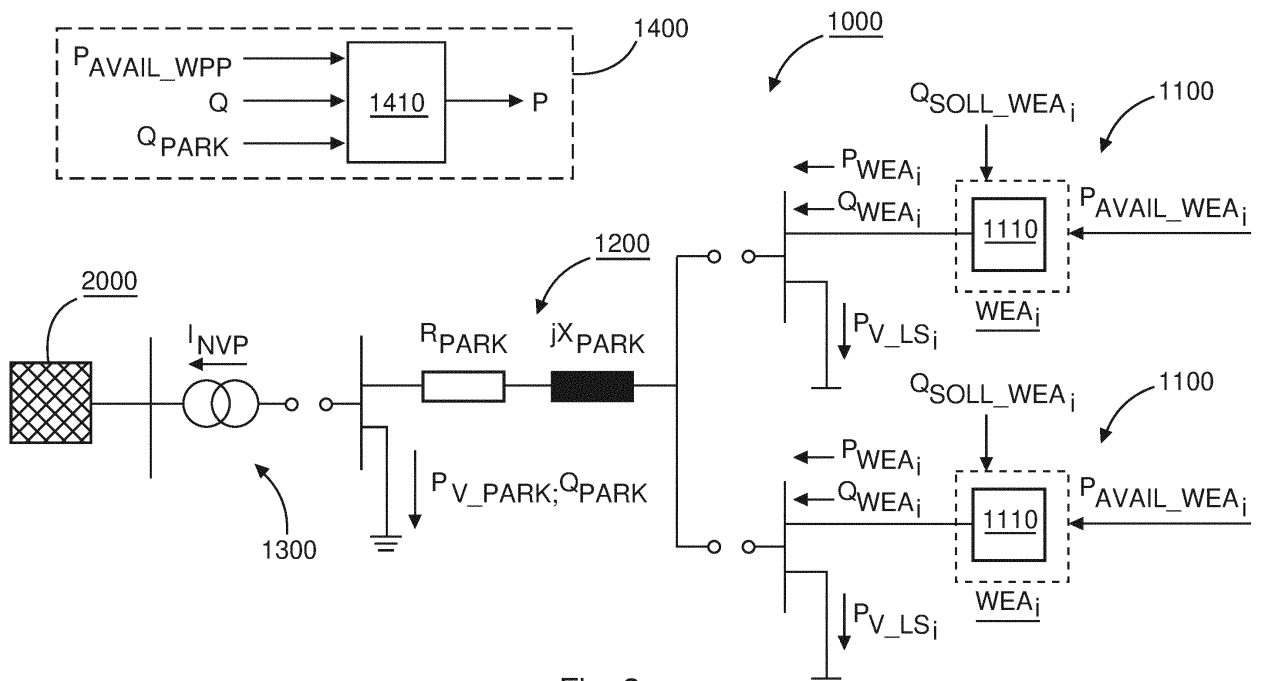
$P_{AVAIL\_WPP}$
$Q$
$Q_{PARK}$
1410
P
1400
1000
$Q_{SOLL\_WEA_i}$
1100
$P_{WEA_i}$
$Q_{WEA_i}$
1110
$P_{AVAIL\_WEA_i}$
1200
2000
$I_{NVP}$
$R_{PARK}$
$jX_{PARK}$
$P_{V\_LS_i}$
$WEA_i$
$Q_{SOLL\_WEA_i}$
1100
$P_{WEA_i}$
$Q_{WEA_i}$
1110
$P_{AVAIL\_WEA_i}$
$P_{V\_PARK}; Q_{PARK}$
1300
$WEA_i$
$P_{V\_LS_i}$
Fig. 2